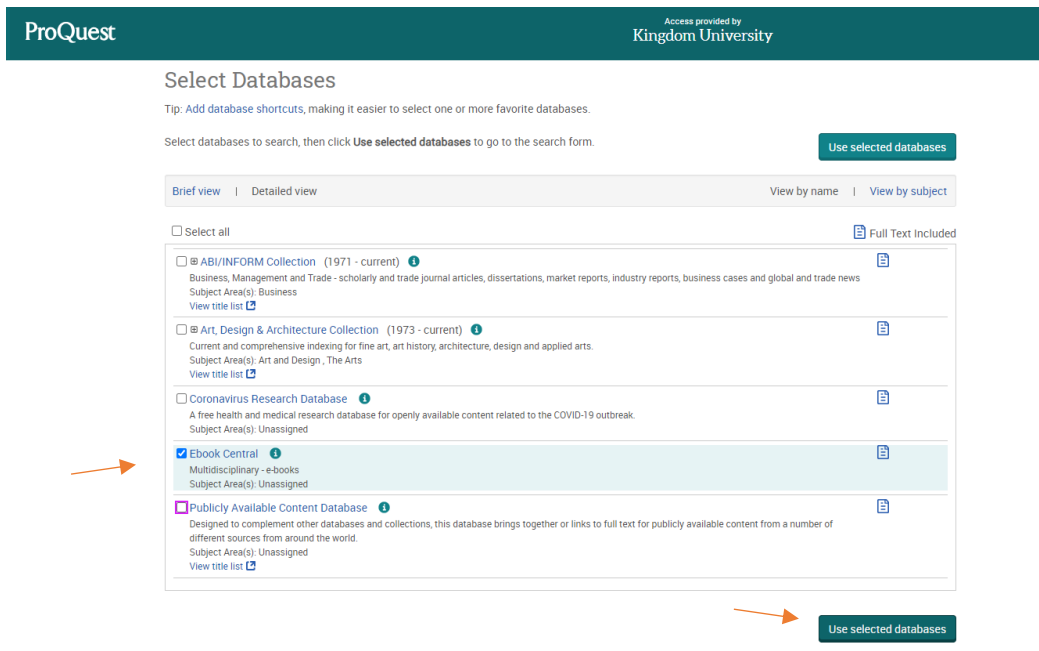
ProQuest

Access provided by
Kingdom University

Select Databases

Tip: Add database shortcuts, making it easier to select one or more favorite databases.

Select databases to search, then click Use selected databases to go to the search form.

Use selected databases

Brief view | Detailed view

View by name | View by subject

Select all

Full Text Included

⊞ ABI/INFORM Collection (1971 - current)
Business, Management and Trade - scholarly and trade journal articles, dissertations, market reports, industry reports, business cases and global and trade news
Subject Area(s): Business
View title list

⊞ Art, Design & Architecture Collection (1973 - current)
Current and comprehensive indexing for fine art, art history, architecture, design and applied arts.
Subject Area(s): Art and Design , The Arts
View title list

Coronavirus Research Database
A free health and medical research database for openly available content related to the COVID-19 outbreak.
Subject Area(s): Unassigned

Ebook Central
Multidisciplinary - e-books
Subject Area(s): Unassigned

Publicly Available Content Database
Designed to complement other databases and collections, this database brings together or links to full text for publicly available content from a number of different sources from around the world.
Subject Area(s): Unassigned
View title list

Use selected databases